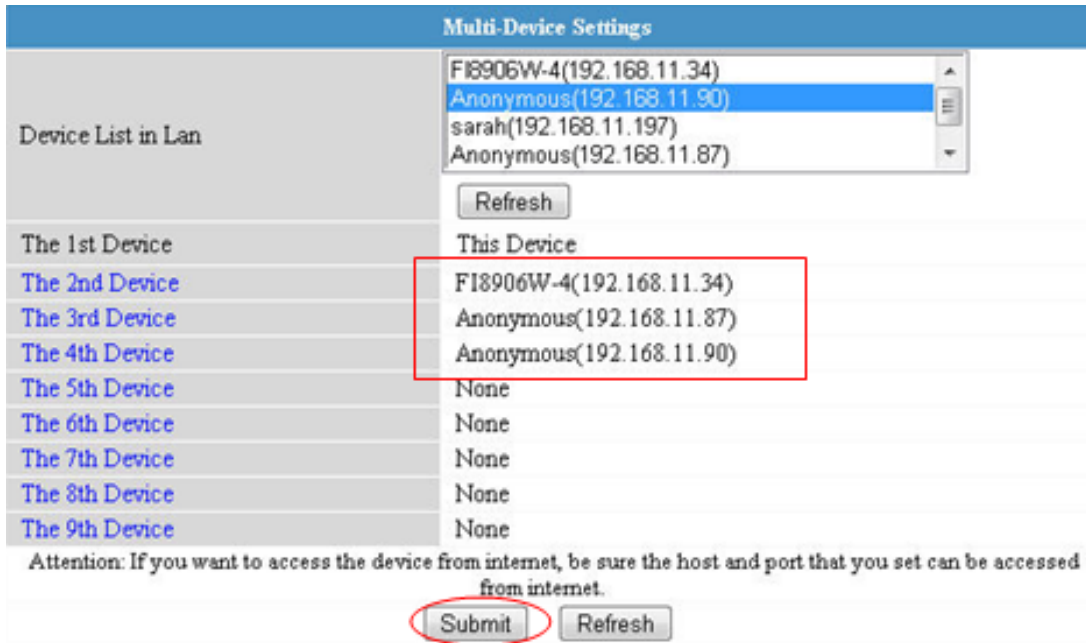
Multi-Device Settings

| Device List in Lan | FI8906W-4(192.168.11.34) Anonymous(192.168.11.90) sarah(192.168.11.197) Anonymous(192.168.11.87) Refresh |
|---|---|
| The 1st Device | This Device |
| The 2nd Device | FI8906W-4(192.168.11.34) |
| The 3rd Device | Anonymous(192.168.11.87) |
| The 4th Device | Anonymous(192.168.11.90) |
| The 5th Device | None |
| The 6th Device | None |
| The 7th Device | None |
| The 8th Device | None |
| The 9th Device | None |

Attention: If you want to access the device from internet, be sure the host and port that you set can be accessed from internet.

Submit Refresh